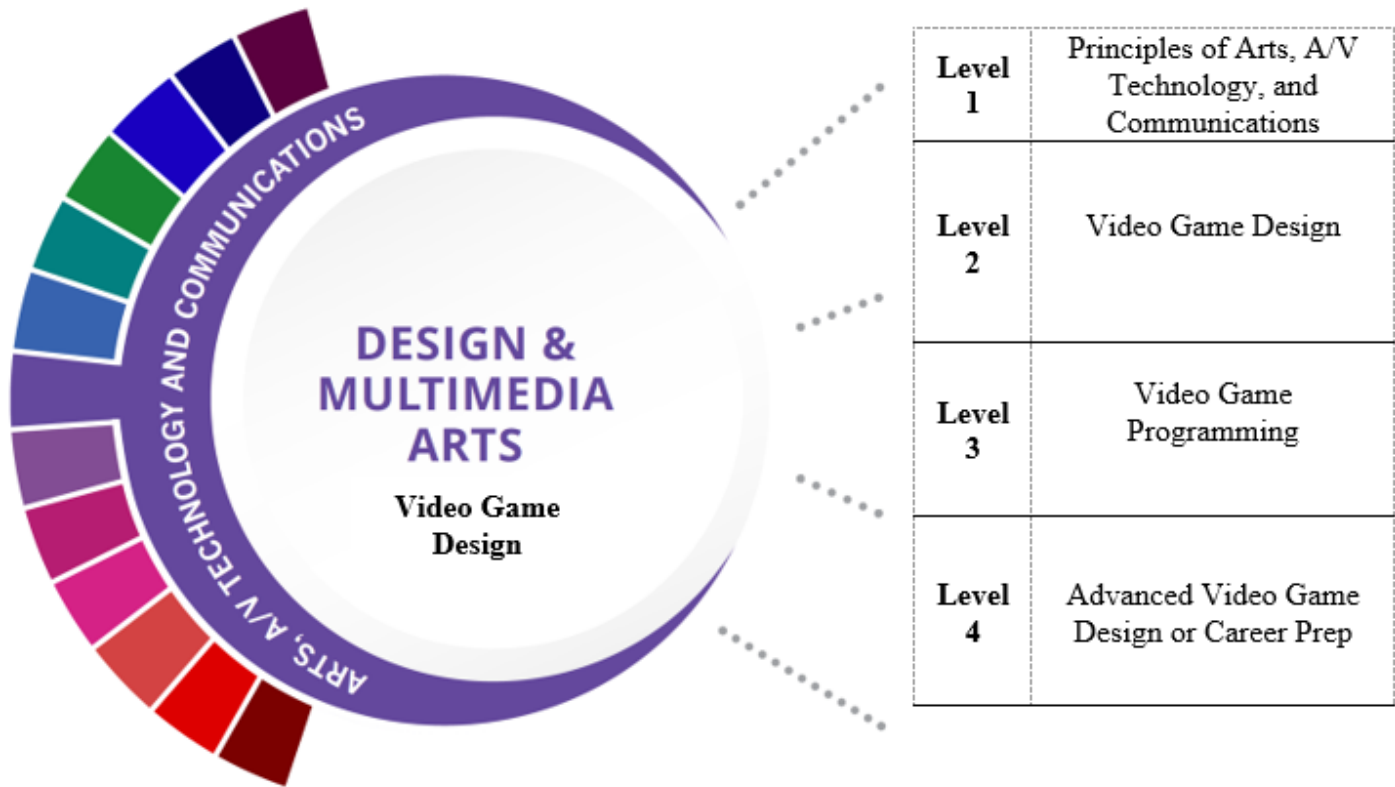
ARTS, A/V TECHNOLOGY AND COMMUNICATIONS

DESIGN & MULTIMEDIA ARTS

Video Game Design

| Level 1 | Principles of Arts, A/V Technology, and Communications |
|---|---|
| Level 2 | Video Game Design |
| Level 3 | Video Game Programming |
| Level 4 | Advanced Video Game Design or Career Prep |